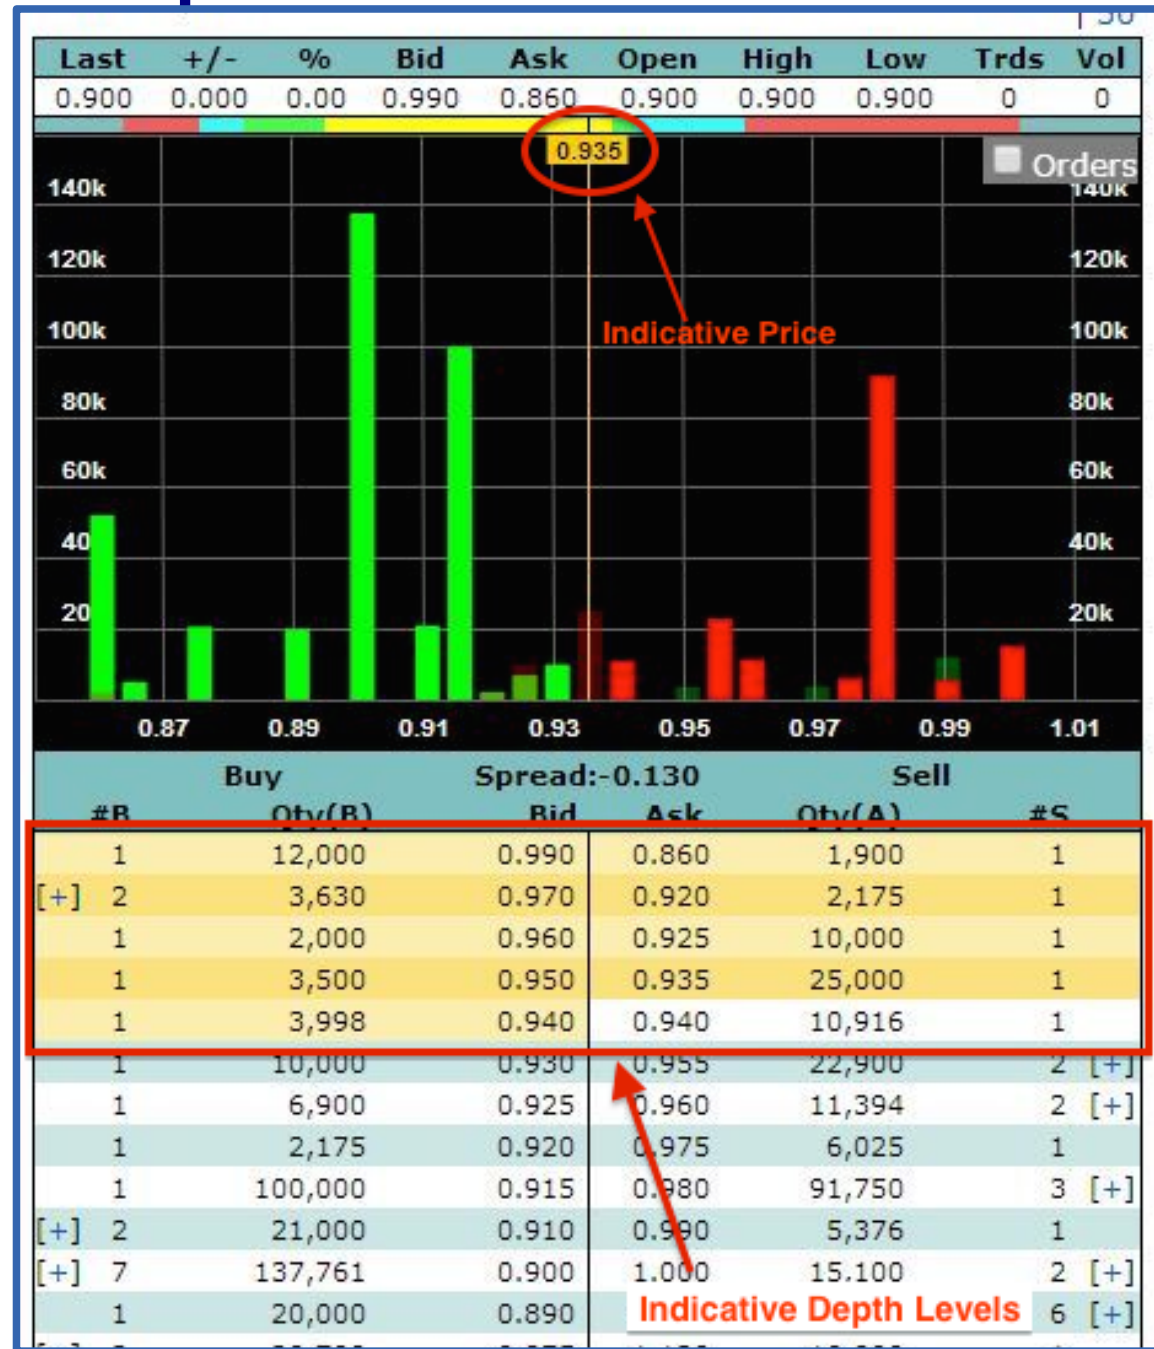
| Last | +/- | % | Bid | Ask | Open | High | Low | Trds | Vol |
|---|---|---|---|---|---|---|---|---|---|
| 0.900 | 0.000 | 0.00 | 0.990 | 0.860 | 0.900 | 0.900 | 0.900 | 0 | 0 |

0.935

Orders

140k 140k
120k 120k
100k 100k
80k 80k
60k 60k
40 40k
20 20k

Indicative Price

0.87 0.89 0.91 0.93 0.95 0.97 0.99 1.01

Buy Spread:-0.130 Sell

| | #B | Qty(B) | Bid | Ask | Qty(A) | #S | |
|---|---|---|---|---|---|---|---|
| | 1 | 12,000 | 0.990 | 0.860 | 1,900 | 1 | |
| [+] | 2 | 3,630 | 0.970 | 0.920 | 2,175 | 1 | |
| | 1 | 2,000 | 0.960 | 0.925 | 10,000 | 1 | |
| | 1 | 3,500 | 0.950 | 0.935 | 25,000 | 1 | |
| | 1 | 3,998 | 0.940 | 0.940 | 10,916 | 1 | |
| | 1 | 10,000 | 0.930 | 0.955 | 22,900 | 2 | [+] |
| | 1 | 6,900 | 0.925 | 0.960 | 11,394 | 2 | [+] |
| | 1 | 2,175 | 0.920 | 0.975 | 6,025 | 1 | |
| | 1 | 100,000 | 0.915 | 0.980 | 91,750 | 3 | [+] |
| [+] | 2 | 21,000 | 0.910 | 0.990 | 5,376 | 1 | |
| [+] | 7 | 137,761 | 0.900 | 1.000 | 15,100 | 2 | [+] |
| | 1 | 20,000 | 0.890 | | | 6 | [+] |

Indicative Depth Levels